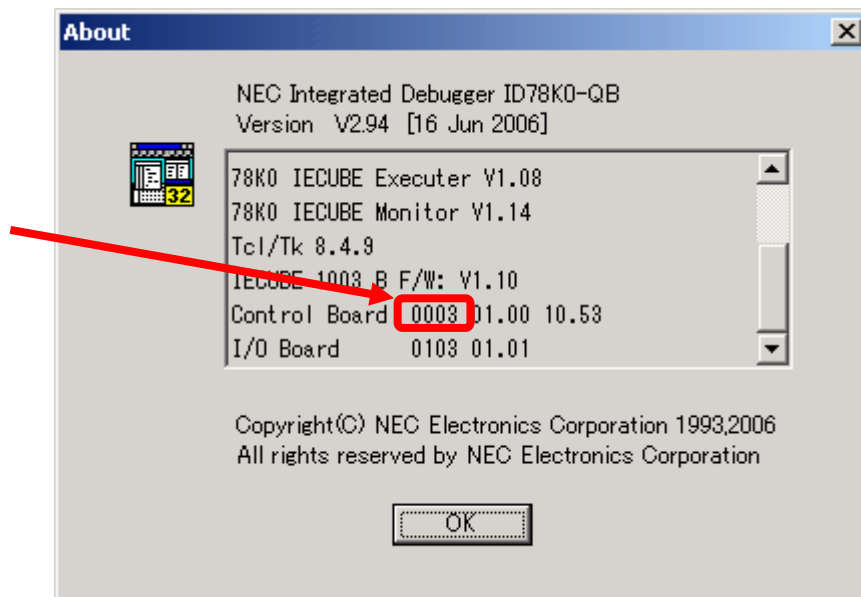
About

NEC Integrated Debugger ID78K0-QB
Version V2.94 [16 Jun 2006]

32

78K0 IECUBE Executer V1.08
78K0 IECUBE Monitor V1.14
Tcl/Tk 8.4.9
IECUBE 1003 B F/W: V1.10
Control Board 0003 01.00 10.53
I/O Board 0103 01.01

Copyright(C) NEC Electronics Corporation 1993,2006
All rights reserved by NEC Electronics Corporation

OK